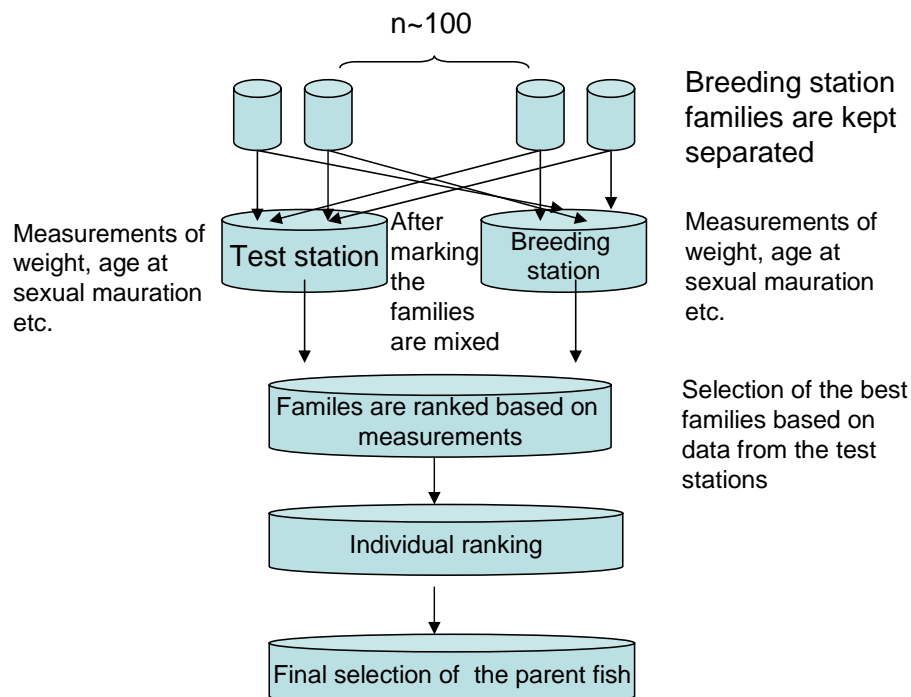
n~100

Breeding station families are kept separated

Measurements of weight, age at sexual mauration etc.

Test station

After marking the families are mixed

Breeding station

Measurements of weight, age at sexual mauration etc.

Fameles are ranked based on measurements

Selection of the best families based on data from the test stations

Individual ranking

Final selection of the parent fish